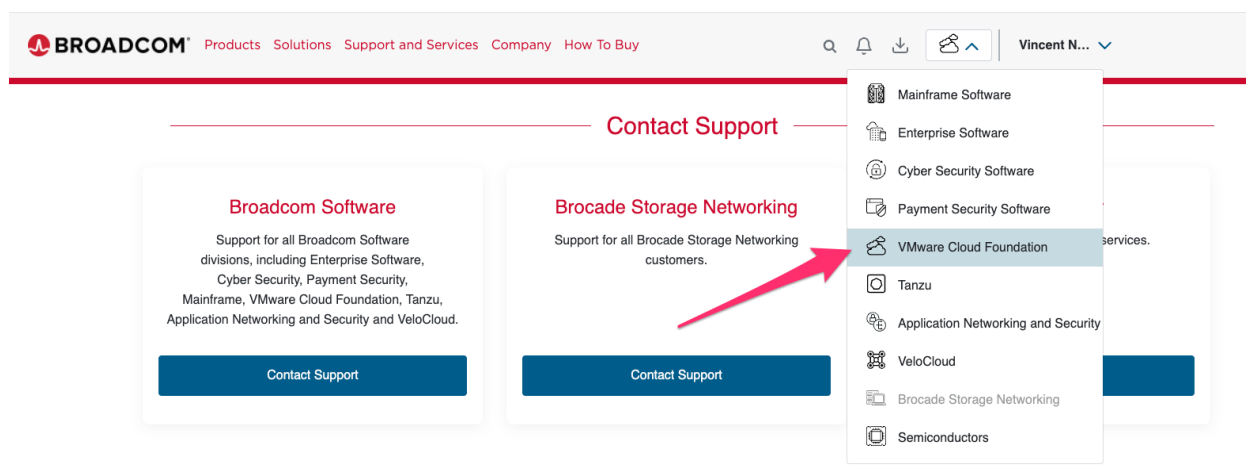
BROADCOM Products Solutions Support and Services Company How To Buy

Vincent N...

Contact Support

Broadcom Software

Support for all Broadcom Software divisions, including Enterprise Software, Cyber Security, Payment Security, Mainframe, VMware Cloud Foundation, Tanzu, Application Networking and Security and VeloCloud.

Contact Support

Brocade Storage Networking

Support for all Brocade Storage Networking customers.

Contact Support

services.

Mainframe Software
Enterprise Software
Cyber Security Software
Payment Security Software
VMware Cloud Foundation
Tanzu
Application Networking and Security
VeloCloud
Brocade Storage Networking
Semiconductors